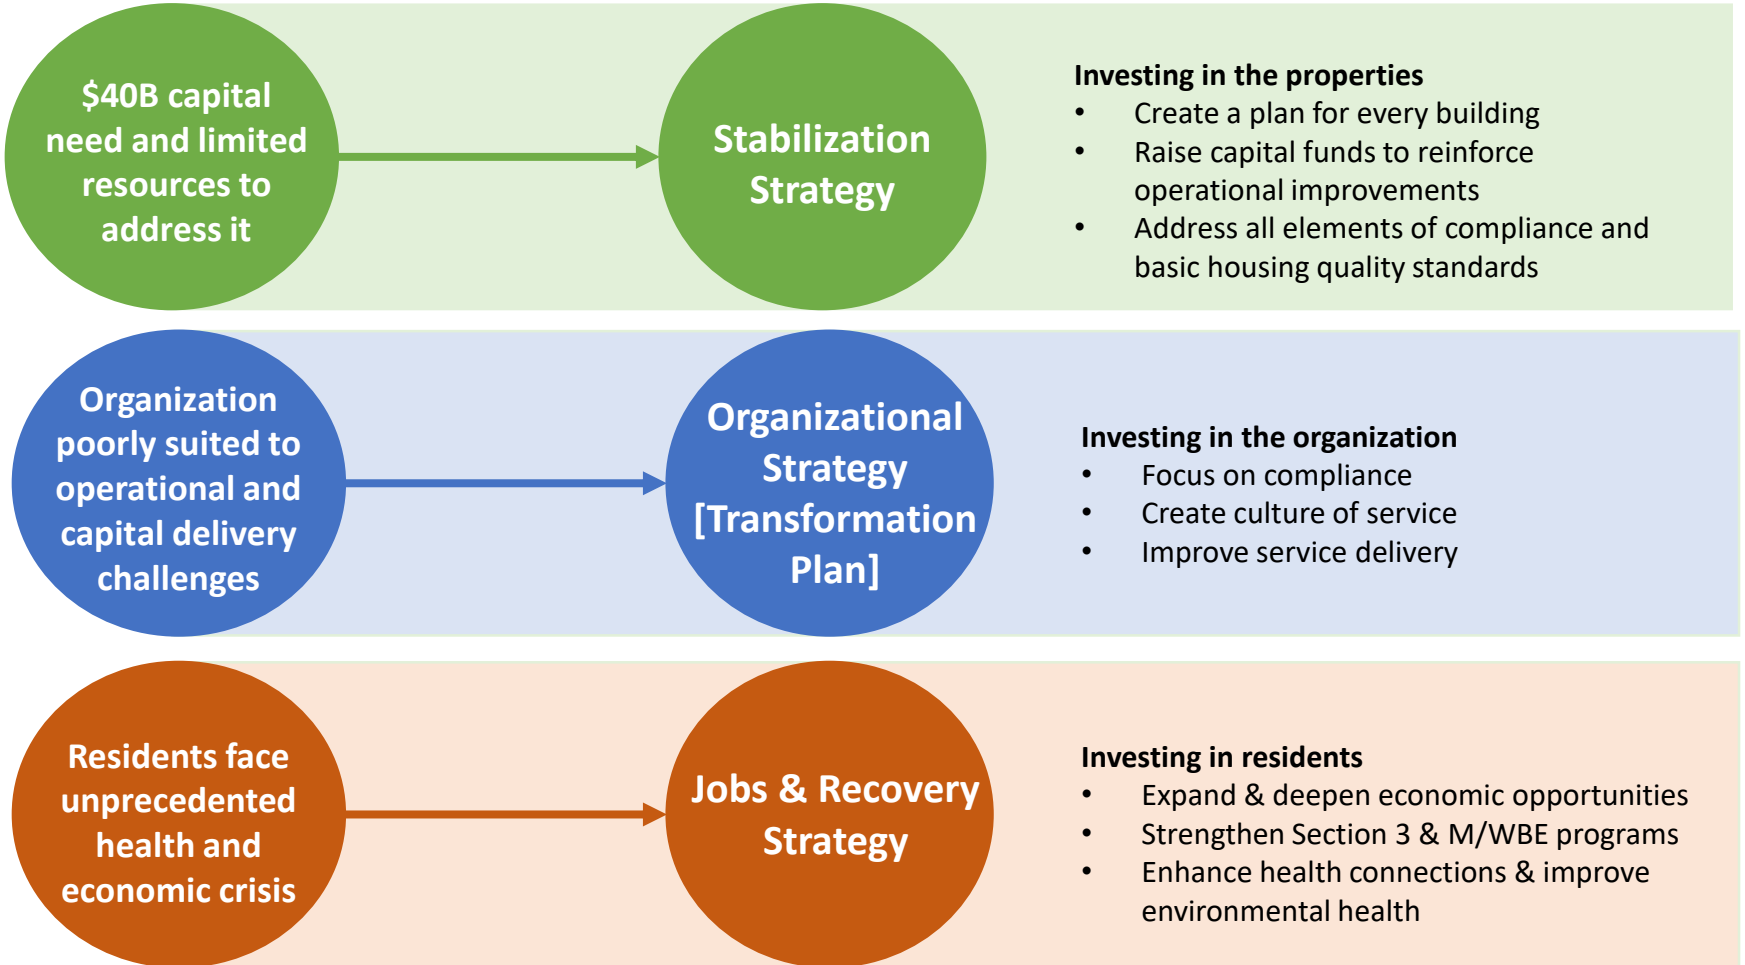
\$40B capital need and limited resources to address it

Stabilization Strategy

**Investing in the properties**
- Create a plan for every building
- Raise capital funds to reinforce operational improvements
- Address all elements of compliance and basic housing quality standards

Organization poorly suited to operational and capital delivery challenges

Organizational Strategy [Transformation Plan]

**Investing in the organization**
- Focus on compliance
- Create culture of service
- Improve service delivery

Residents face unprecedented health and economic crisis

Jobs & Recovery Strategy

**Investing in residents**
- Expand & deepen economic opportunities
- Strengthen Section 3 & M/WBE programs
- Enhance health connections & improve environmental health